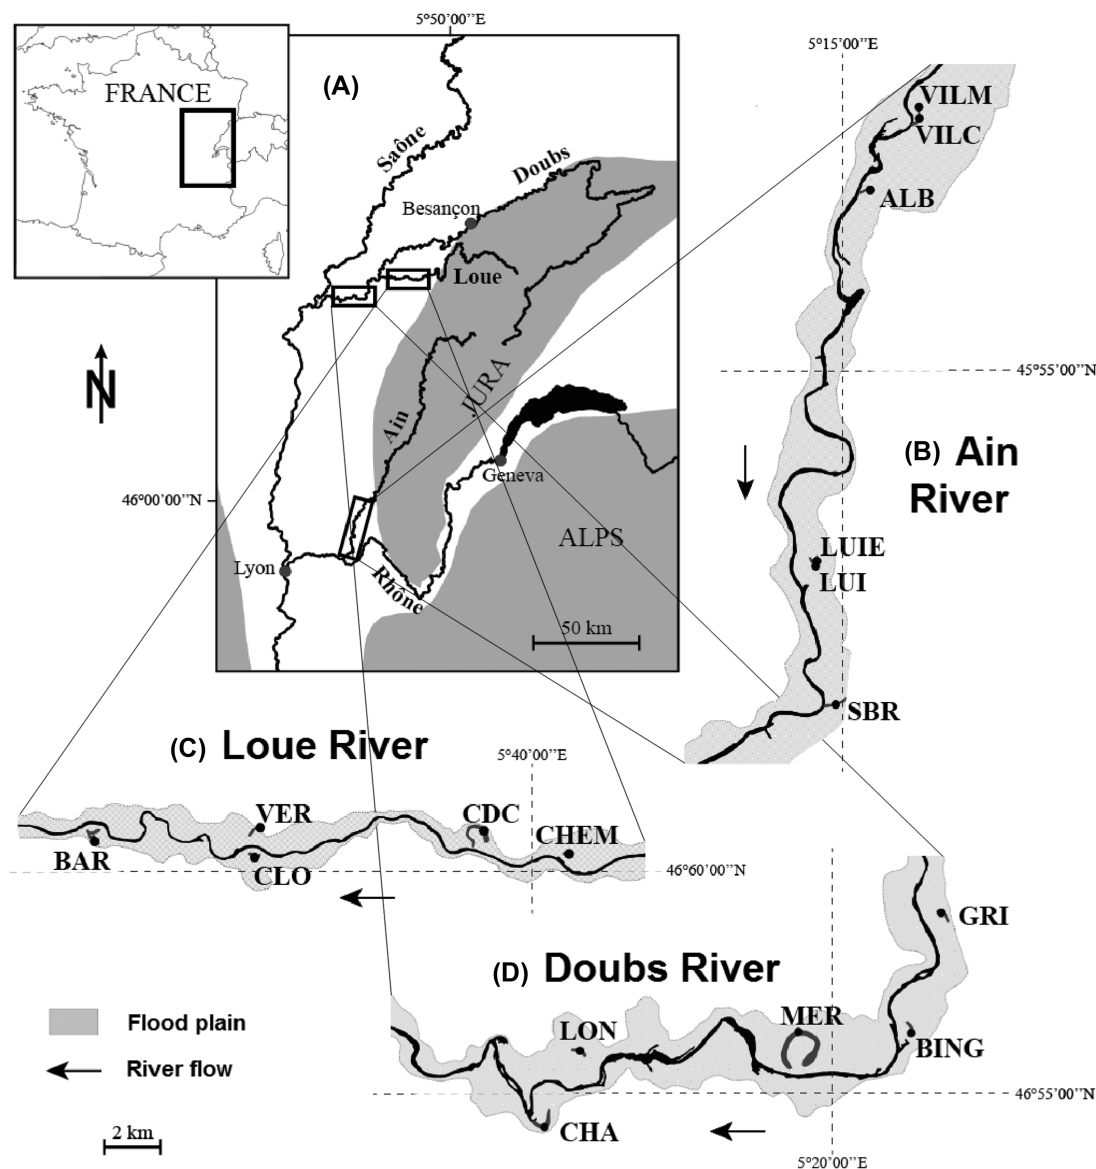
FRANCE

5°50'00"E

(A)

Saône

Doubs

Besançon

Loue

JURA

Ain

Geneva

ALPS

Lyon

Rhône

50 km

46°00'00"N

N

5°15'00"E

VILM

VILC

ALB

45°55'00"N

(B) Ain River

LUIE

LUI

SBR

(C) Loue River

5°40'00"E

VER

CDC

CHEM

BAR

CLO

46°60'00"N

GRI

(D) Doubs River

LON

MER

BING

46°55'00"N

CHA

5°20'00"E

Flood plain

River flow

2 km